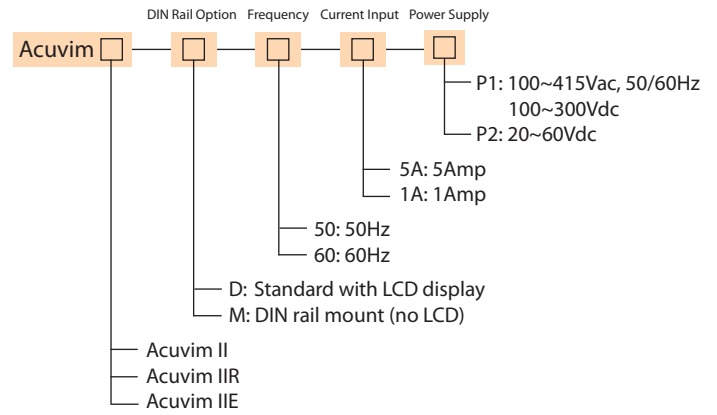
DIN Rail Option Frequency Current Input Power Supply

Acuvim

P1: 100~415Vac, 50/60Hz
100~300Vdc
P2: 20~60Vdc

5A: 5Amp
1A: 1Amp

50: 50Hz
60: 60Hz

D: Standard with LCD display
M: DIN rail mount (no LCD)

Acuvim II
Acuvim IIR
Acuvim IIE